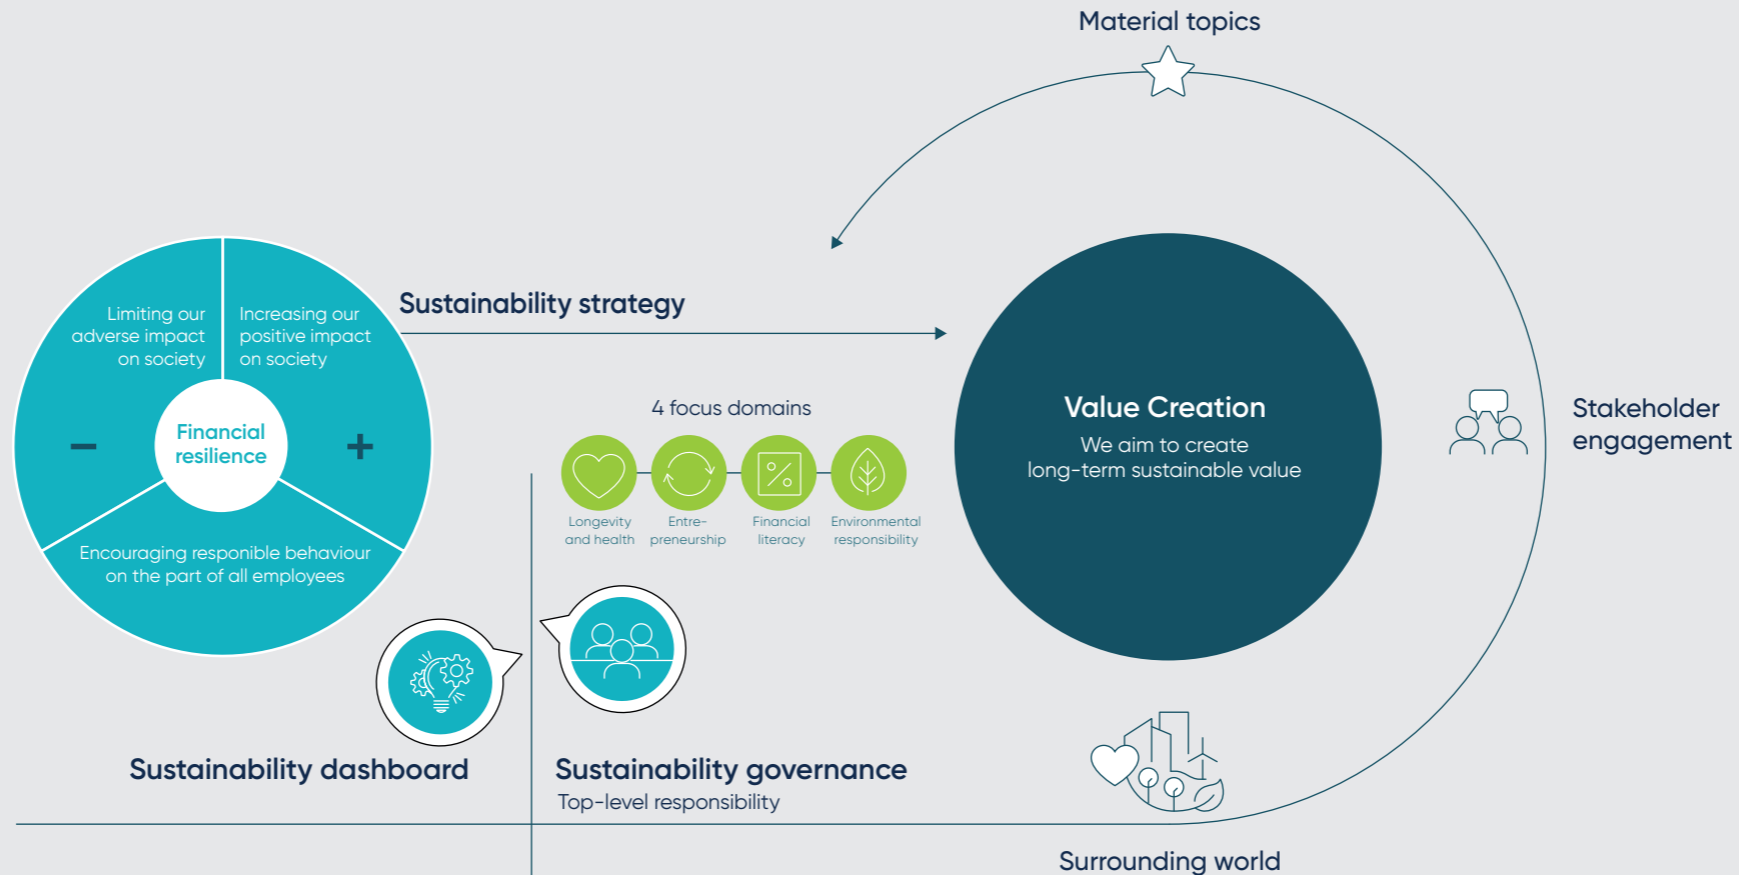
Material topics

Limiting our adverse impact on society

Increasing our positive impact on society

Financial resilience

–

+

Encouraging responible behaviour on the part of all employees

Sustainability strategy

4 focus domains

Longevity and health

Entrepreneurship

Financial literacy

Environmental responsibility

Value Creation

We aim to create long-term sustainable value

Stakeholder engagement

Sustainability dashboard

Sustainability governance

Top-level responsibility

Surrounding world